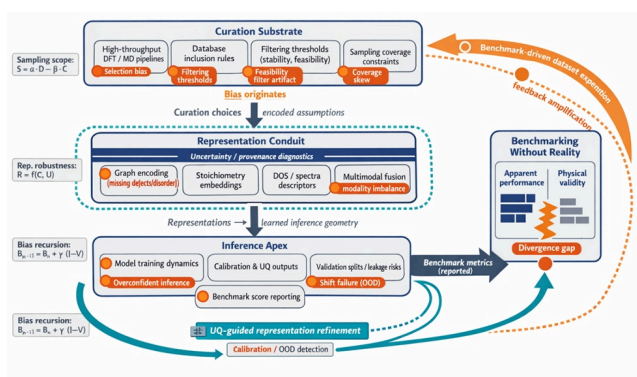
Curation Substrate

Sampling scope:
S = α · D − β · C

High-throughput DFT / MD pipelines
Selection bias

Database inclusion rules
Filtering thresholds

Filtering thresholds (stability, feasibility)
Feasibility filter artifact

Sampling coverage constraints
Coverage skew

Bias originates

Curation choices → encoded assumptions

Benchmark-driven dataset expansion

feedback amplification

Representation Conduit

Uncertainty / provenance diagnostics

Rep. robustness:
R = f(C, U)

Graph encoding (missing defects/disorder)

Stoichiometry embeddings

DOS / spectra descriptors

Multimodal fusion
modality imbalance

Benchmarking Without Reality

Apparent performance

Physical validity

Divergence gap

Representations → learned inference geometry

Inference Apex

Bias recursion:
$B_{n+1} = B_n + \gamma \, (I - V)$

Model training dynamics
Overconfident inference

Calibration & UQ outputs

Validation splits / leakage risks
Shift failure (OOD)

Benchmark score reporting

Benchmark metrics (reported)

Bias recursion:
$B_{n+1} = B_n + \gamma \, (I - V)$

UQ-guided representation refinement

Calibration / OOD detection